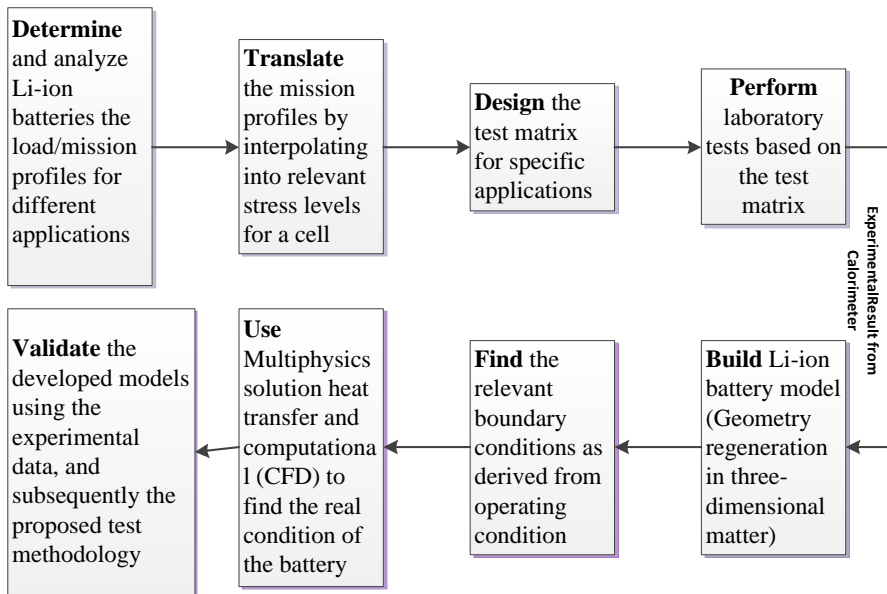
**Determine** and analyze Li-ion batteries the load/mission profiles for different applications

**Translate** the mission profiles by interpolating into relevant stress levels for a cell

**Design** the test matrix for specific applications

**Perform** laboratory tests based on the test matrix

ExperimentalResult from Calorimeter

**Build** Li-ion battery model (Geometry regeneration in three-dimensional matter)

**Find** the relevant boundary conditions as derived from operating condition

**Use** Multiphysics solution heat transfer and computational (CFD) to find the real condition of the battery

**Validate** the developed models using the experimental data, and subsequently the proposed test methodology